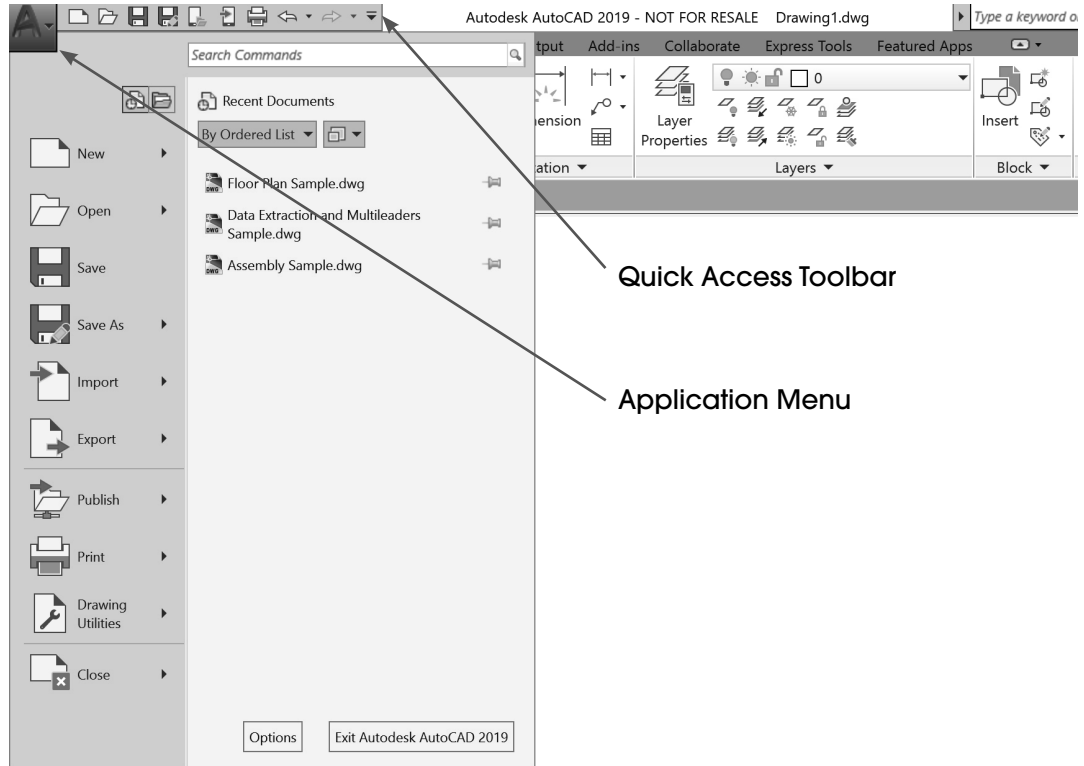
Autodesk AutoCAD 2019 - NOT FOR RESALE Drawing1.dwg

Type a keyword o

Search Commands

tput Add-ins Collaborate Express Tools Featured Apps

Recent Documents

By Ordered List

nension

Layer Properties

0

Insert

ation ▼

Layers ▼

Block ▼

New

Open

Save

Save As

Import

Export

Publish

Print

Drawing Utilities

Close

Floor Plan Sample.dwg

Data Extraction and Multileaders Sample.dwg

Assembly Sample.dwg

Quick Access Toolbar

Application Menu

Options

Exit Autodesk AutoCAD 2019